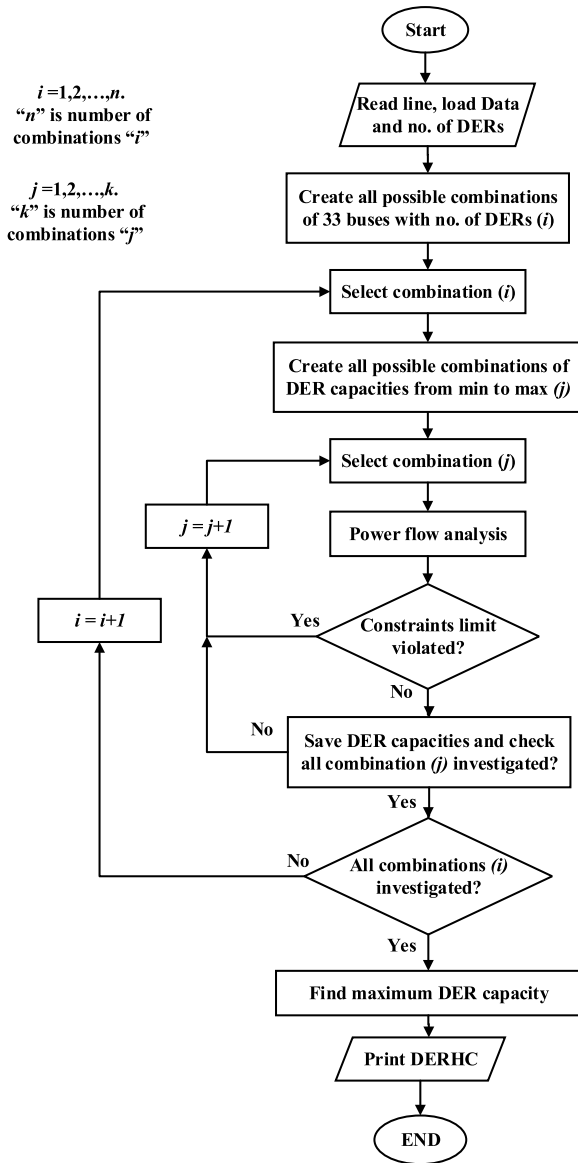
$i = 1,2,\ldots,n$.
"$n$" is number of combinations "$i$"

$j = 1,2,\ldots,k$.
"$k$" is number of combinations "$j$"

Start

Read line, load Data and no. of DERs

Create all possible combinations of 33 buses with no. of DERs ($i$)

Select combination ($i$)

Create all possible combinations of DER capacities from min to max ($j$)

Select combination ($j$)

$j = j+1$

Power flow analysis

$i = i+1$

Yes

Constraints limit violated?

No

No

Save DER capacities and check all combination ($j$) investigated?

Yes

No

All combinations ($i$) investigated?

Yes

Find maximum DER capacity

Print DERHC

END